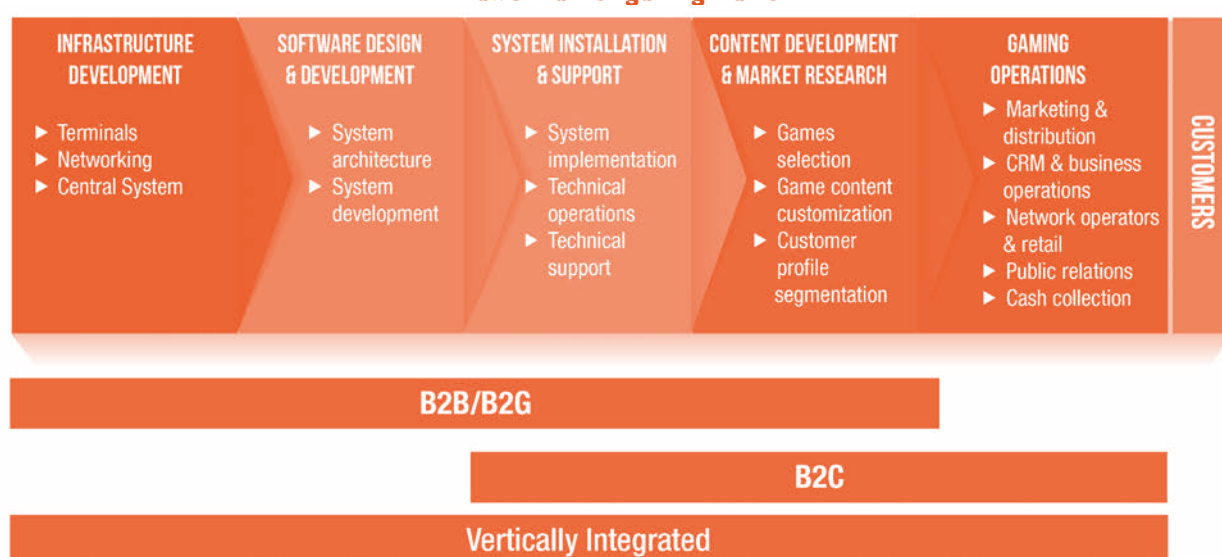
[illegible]

INFRASTRUCTURE DEVELOPMENT

► Terminals
► Networking
► Central System

SOFTWARE DESIGN & DEVELOPMENT

► System architecture
► System development

SYSTEM INSTALLATION & SUPPORT

► System implementation
► Technical operations
► Technical support

CONTENT DEVELOPMENT & MARKET RESEARCH

► Games selection
► Game content customization
► Customer profile segmentation

GAMING OPERATIONS

► Marketing & distribution
► CRM & business operations
► Network operators & retail
► Public relations
► Cash collection

CUSTOMERS

B2B/B2G

B2C

Vertically Integrated